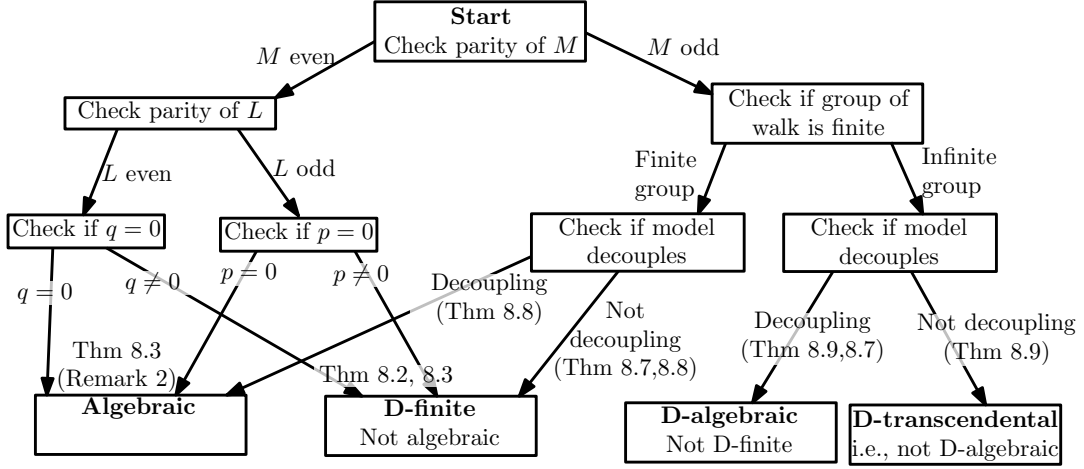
Start
Check parity of $M$

$M$ even

$M$ odd

Check parity of $L$

Check if group of walk is finite

$L$ even

$L$ odd

Finite group

Infinite group

Check if $q = 0$

Check if $p = 0$

Check if model decouples

Check if model decouples

$q = 0$

$q \neq 0$

$p = 0$

$p \neq 0$

Decoupling (Thm 8.8)

Not decoupling (Thm 8.7,8.8)

Decoupling (Thm 8.9,8.7)

Not decoupling (Thm 8.9)

Thm 8.3 (Remark 2)

Thm 8.2, 8.3

Algebraic

D-finite
Not algebraic

D-algebraic
Not D-finite

D-transcendental
i.e., not D-algebraic